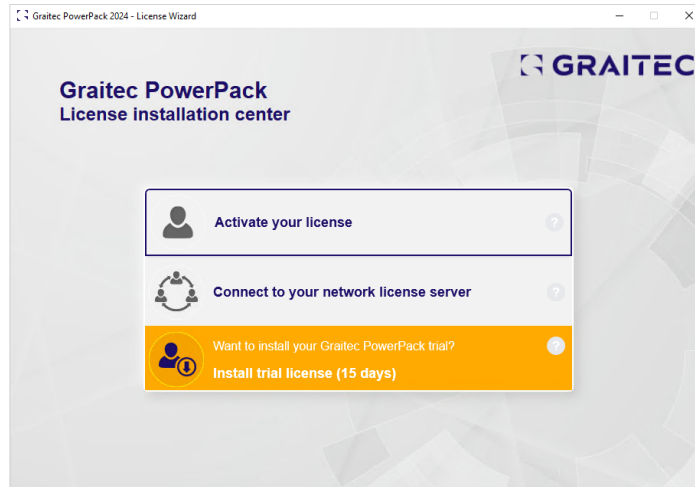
Graitec PowerPack 2024 - License Wizard

GRAITEC

Graitec PowerPack
License installation center

Activate your license

?

Connect to your network license server

?

Want to install your Graitec PowerPack trial?

Install trial license (15 days)

?